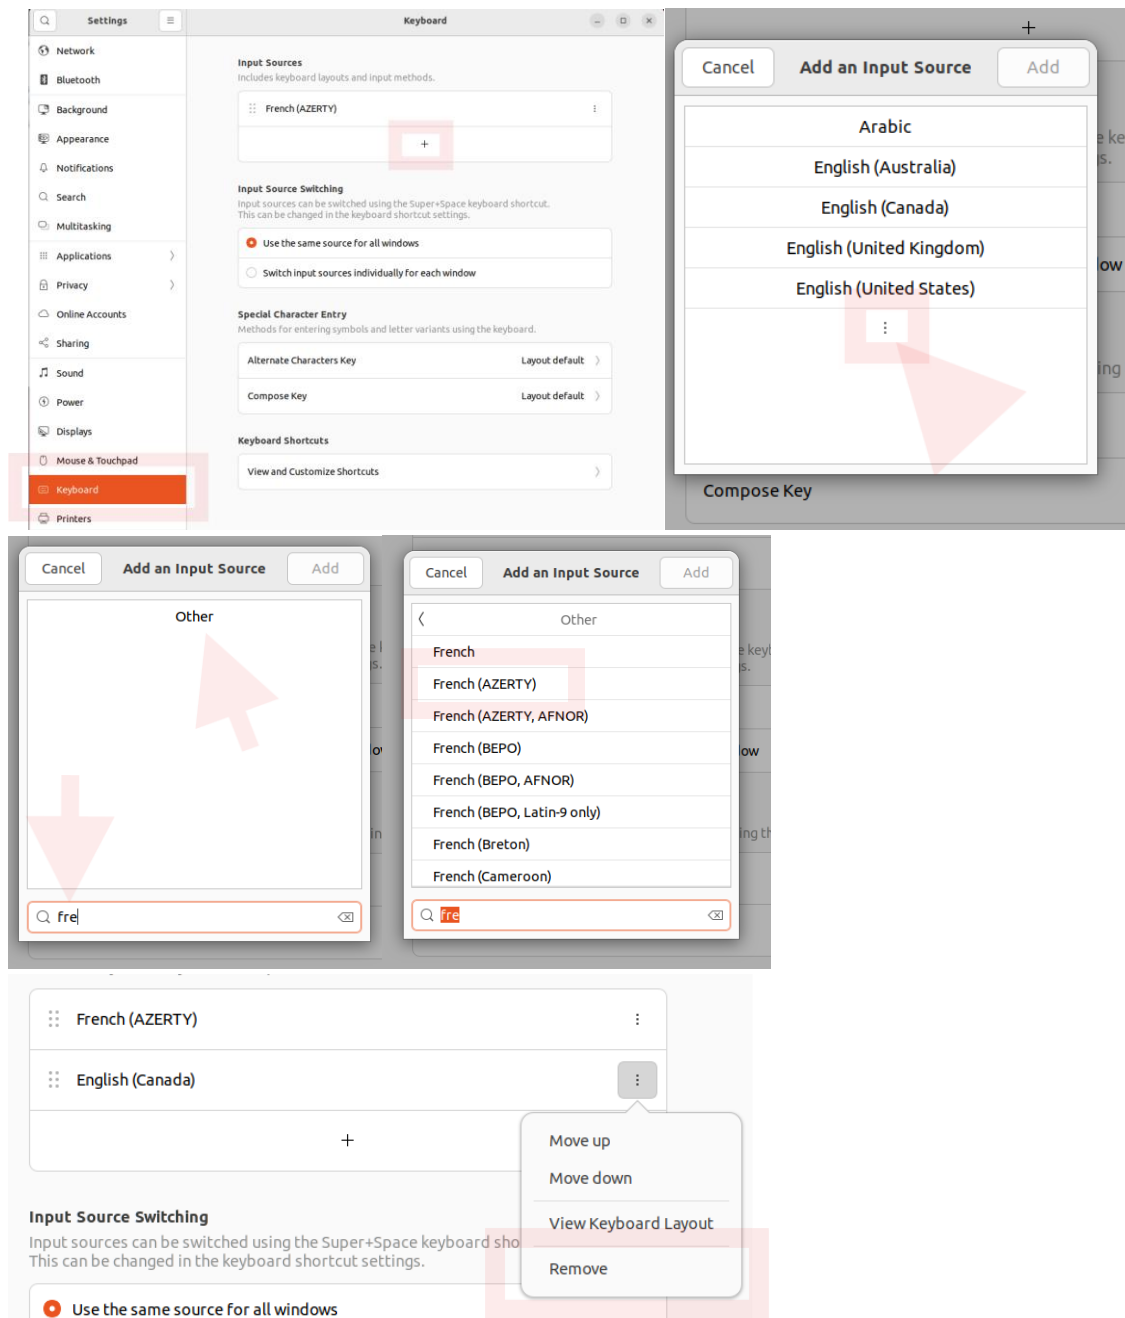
Settings

Network
Bluetooth
Background
Appearance
Notifications
Search
Multitasking
Applications
Privacy
Online Accounts
Sharing
Sound
Power
Displays
Mouse & Touchpad
Keyboard
Printers

Keyboard

Input Sources
Includes keyboard layouts and input methods.

French (AZERTY)

+

Input Source Switching
Input sources can be switched using the Super+Space keyboard shortcut. This can be changed in the keyboard shortcut settings.

Use the same source for all windows
Switch input sources individually for each window

Special Character Entry
Methods for entering symbols and letter variants using the keyboard.

Alternate Characters Key Layout default
Compose Key Layout default

Keyboard Shortcuts
View and Customize Shortcuts

+

Cancel Add an Input Source Add

Arabic
English (Australia)
English (Canada)
English (United Kingdom)
English (United States)
⋮

Compose Key

Cancel Add an Input Source Add

Other

fre

Cancel Add an Input Source Add

Other
French
French (AZERTY)
French (AZERTY, AFNOR)
French (BEPO)
French (BEPO, AFNOR)
French (BEPO, Latin-9 only)
French (Breton)
French (Cameroon)

fre

French (AZERTY)
English (Canada)

+

Move up
Move down
View Keyboard Layout
Remove

Input Source Switching
Input sources can be switched using the Super+Space keyboard sho
This can be changed in the keyboard shortcut settings.

Use the same source for all windows